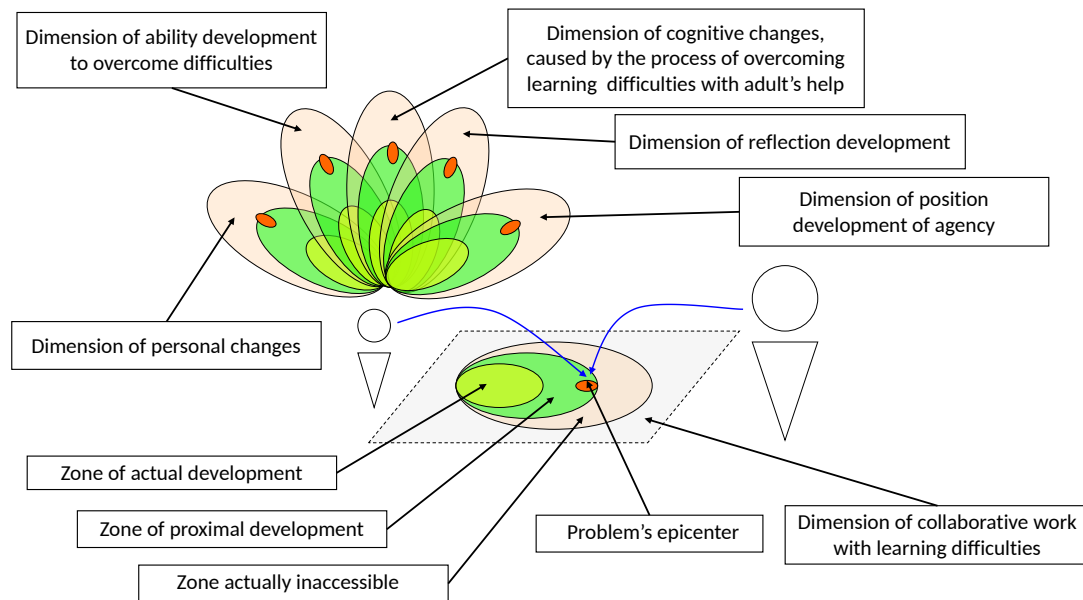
Dimension of ability development to overcome difficulties

Dimension of cognitive changes, caused by the process of overcoming learning  difficulties with adult’s help

Dimension of reflection development

Dimension of position development of agency

Dimension of personal changes

Zone of actual development

Zone of proximal development

Zone actually inaccessible

Problem’s epicenter

Dimension of collaborative work with learning difficulties